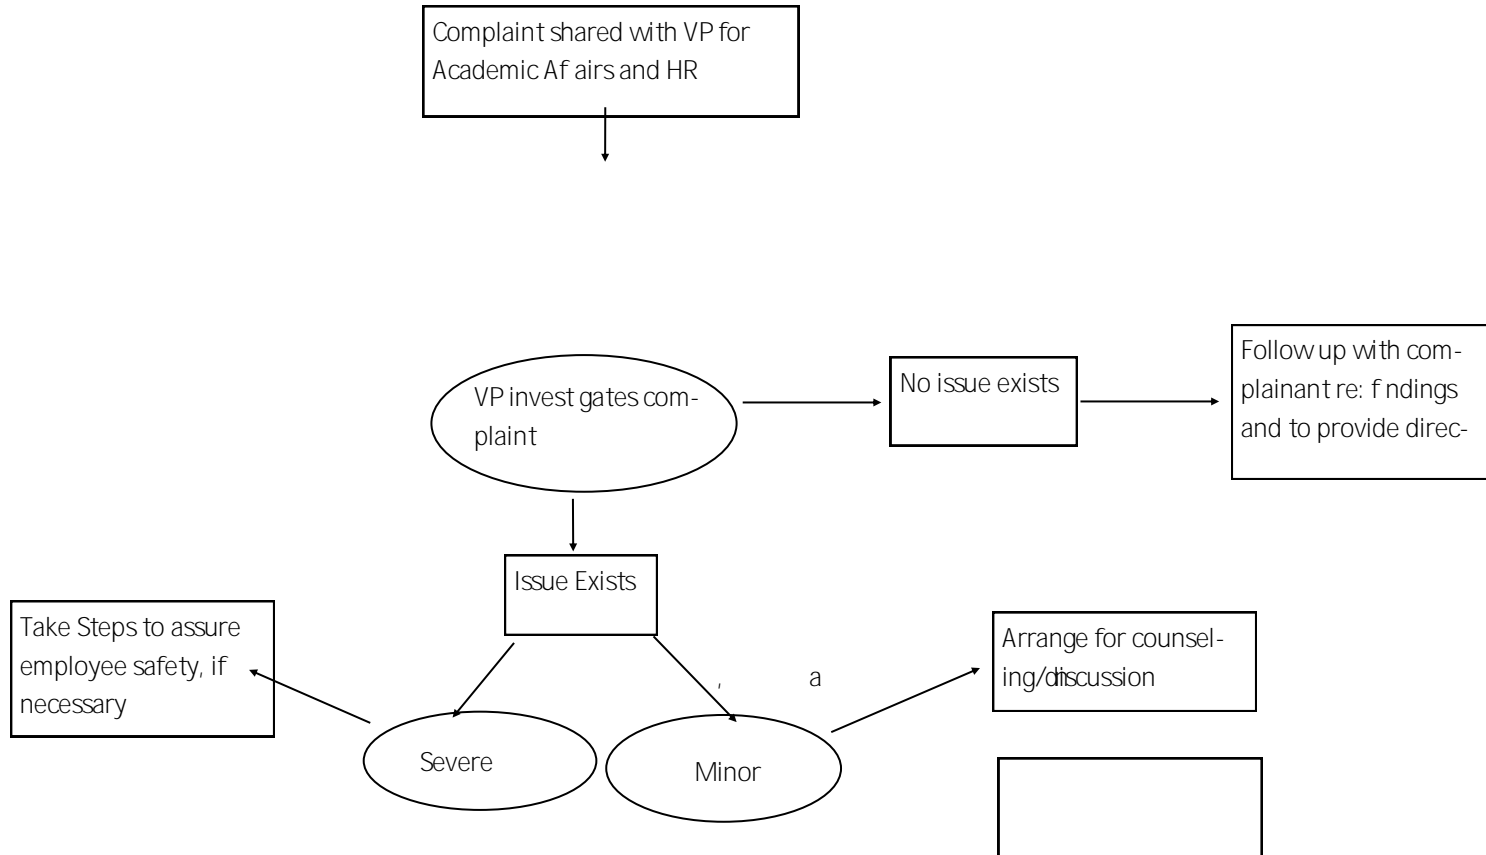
Complaint shared with VP for Academic Af airs and HR

VP invest gates complaint

No issue exists

Follow up with complainant re: f ndings and to provide direc-

Issue Exists

Take Steps to assure employee safety, if necessary

, a

Arrange for counseling/discussion

Severe

Minor